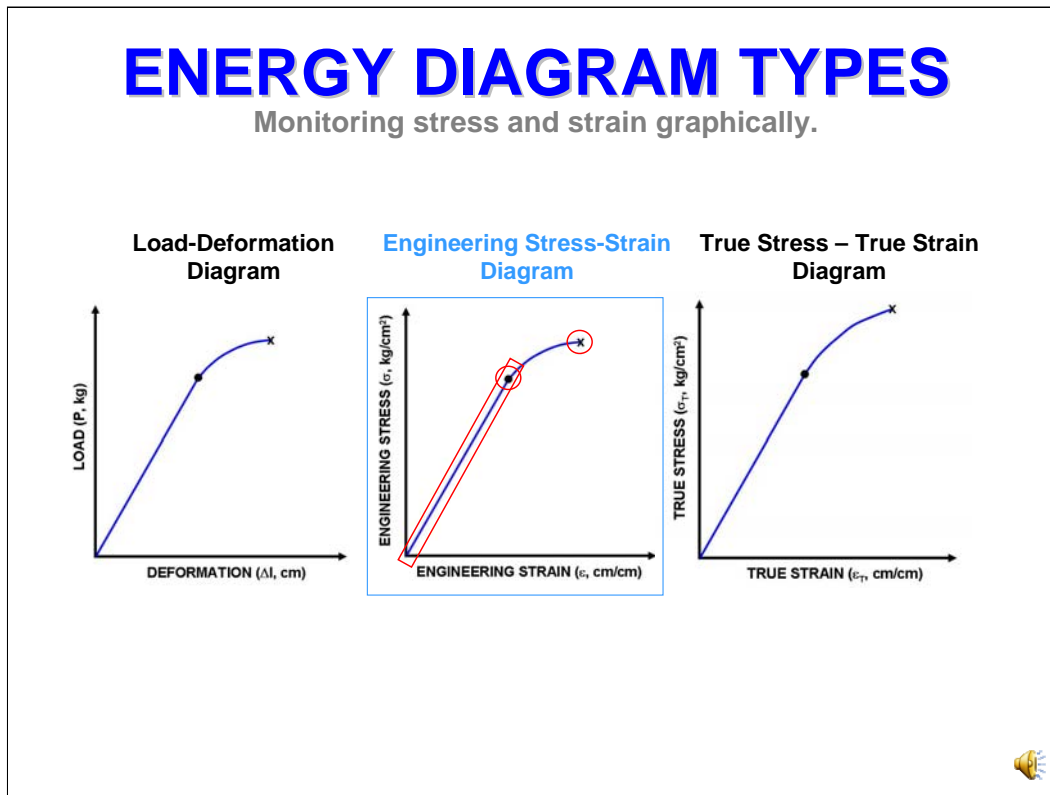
ENERGY DIAGRAM TYPES

Monitoring stress and strain graphically.

Load-Deformation Diagram

LOAD (P, kg)

DEFORMATION ($\Delta$l, cm)

Engineering Stress-Strain Diagram

ENGINEERING STRESS ($\sigma$, kg/cm$^2$)

ENGINEERING STRAIN ($\varepsilon$, cm/cm)

True Stress – True Strain Diagram

TRUE STRESS ($\sigma_T$, kg/cm$^2$)

TRUE STRAIN ($\varepsilon_T$, cm/cm)